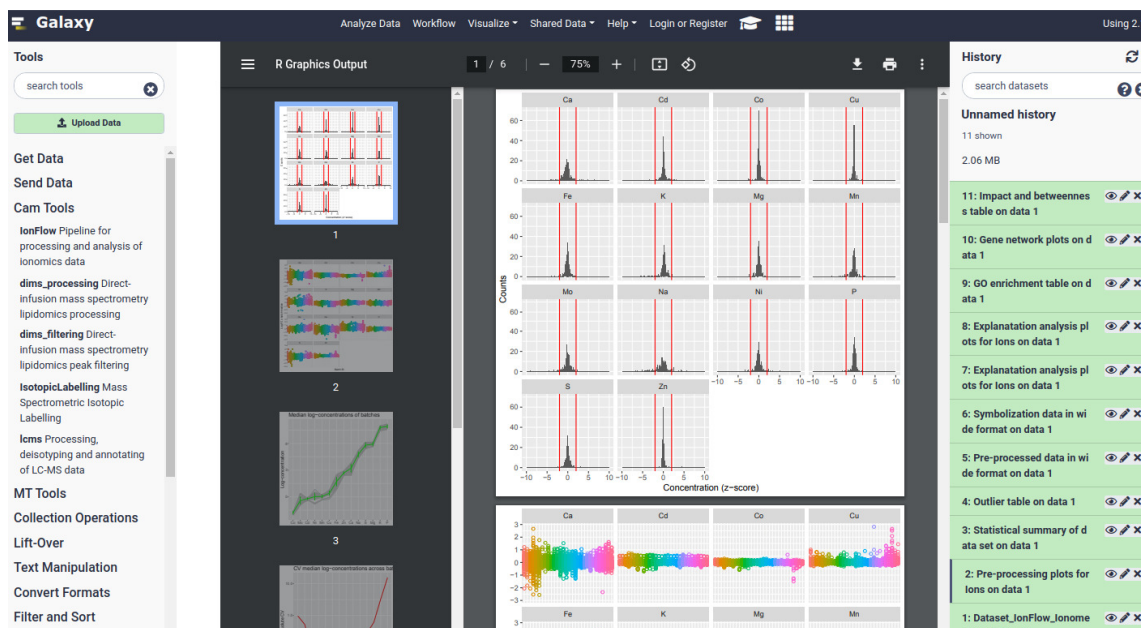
Galaxy

Analyze Data Workflow Visualize Shared Data Help Login or Register

Using 2.

Tools

search tools

Upload Data

Get Data

Send Data

Cam Tools

IonFlow Pipeline for processing and analysis of ionomics data

dims_processing Direct-infusion mass spectrometry lipidomics processing

dims_filtering Direct-infusion mass spectrometry lipidomics peak filtering

IsotopicLabelling Mass Spectrometric Isotopic Labelling

lcms Processing, deisotyping and annotating of LC-MS data

MT Tools

Collection Operations

Lift-Over

Text Manipulation

Convert Formats

Filter and Sort

R Graphics Output

1 / 6 75%

1

2

Median log-concentrations of batches

3

CV median log-concentrations across bat

Ca Cd Co Cu

Fe K Mg Mn

Mo Na Ni P

S Zn

Counts

60 40 20 0

−10 −5 0 5 10

Concentration (z−score)

Ca Cd Co Cu

3 2 1 0 −1 −2 −3

Fe K Mg Mn

History

search datasets

Unnamed history

11 shown

2.06 MB

11: Impact and betweenness table on data 1

10: Gene network plots on data 1

9: GO enrichment table on data 1

8: Explanatation analysis plots for Ions on data 1

7: Explanatation analysis plots for Ions on data 1

6: Symbolization data in wide format on data 1

5: Pre-processed data in wide format on data 1

4: Outlier table on data 1

3: Statistical summary of data set on data 1

2: Pre-processing plots for Ions on data 1

1: Dataset_IonFlow_Ionome